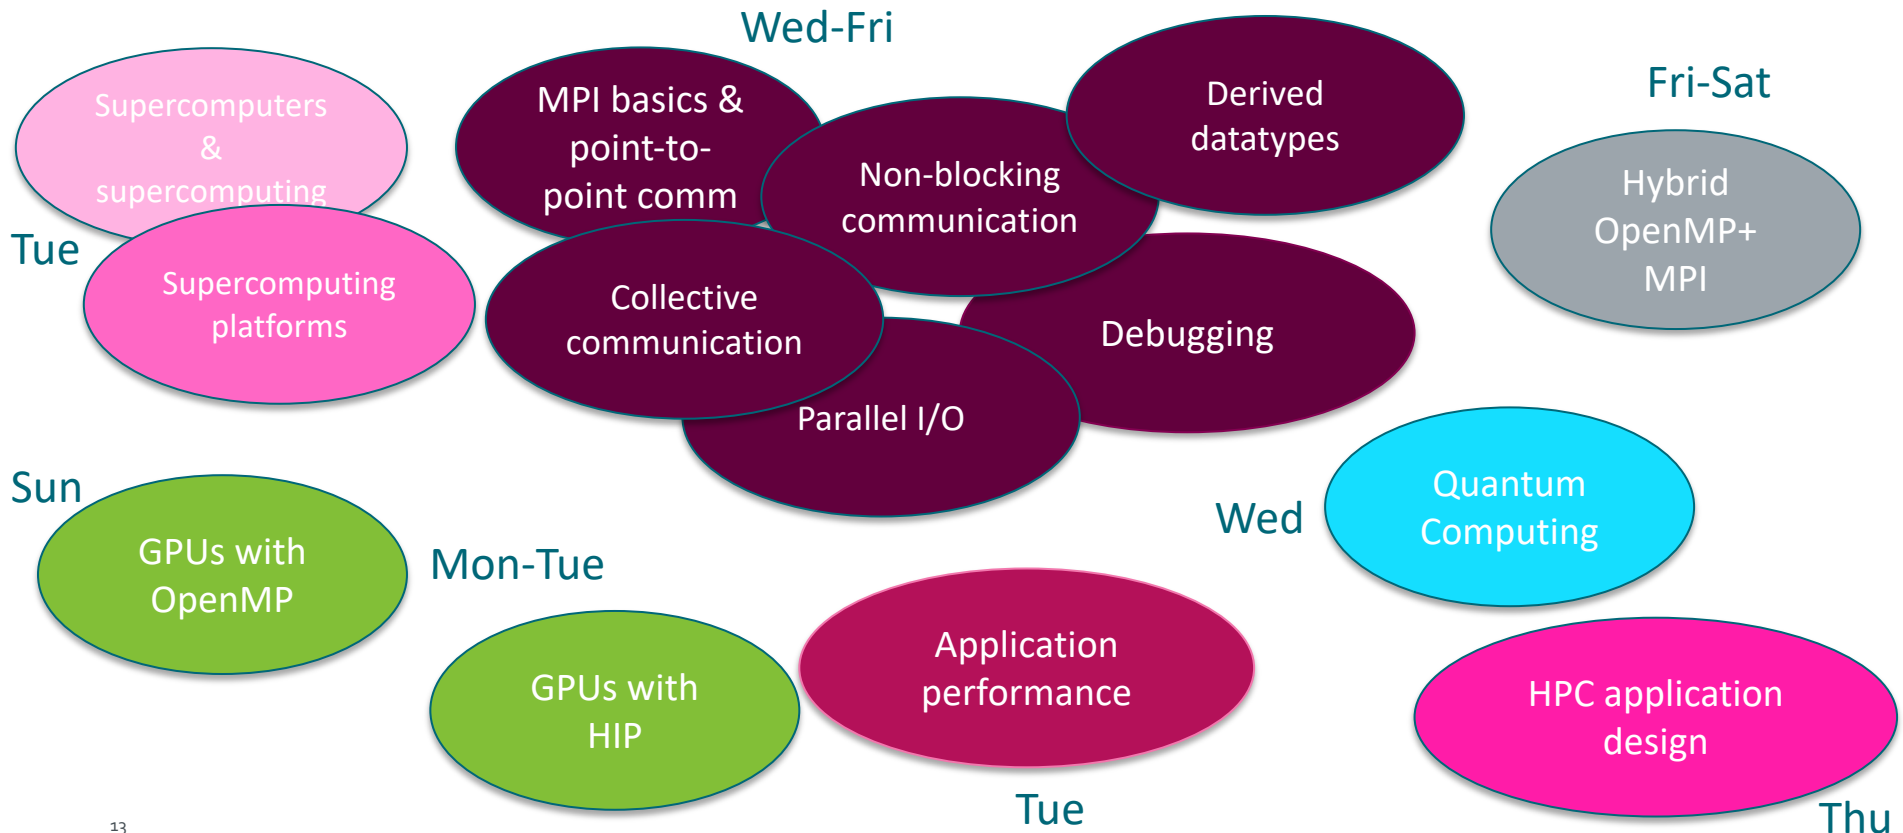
Wed-Fri

Supercomputers & supercomputing

MPI basics & point-to-point comm

Non-blocking communication

Derived datatypes

Fri-Sat

Hybrid OpenMP+ MPI

Tue

Supercomputing platforms

Collective communication

Debugging

Parallel I/O

Sun

GPUs with OpenMP

Mon-Tue

Wed

Quantum Computing

GPUs with HIP

Application performance

HPC application design

Tue

Thu

13